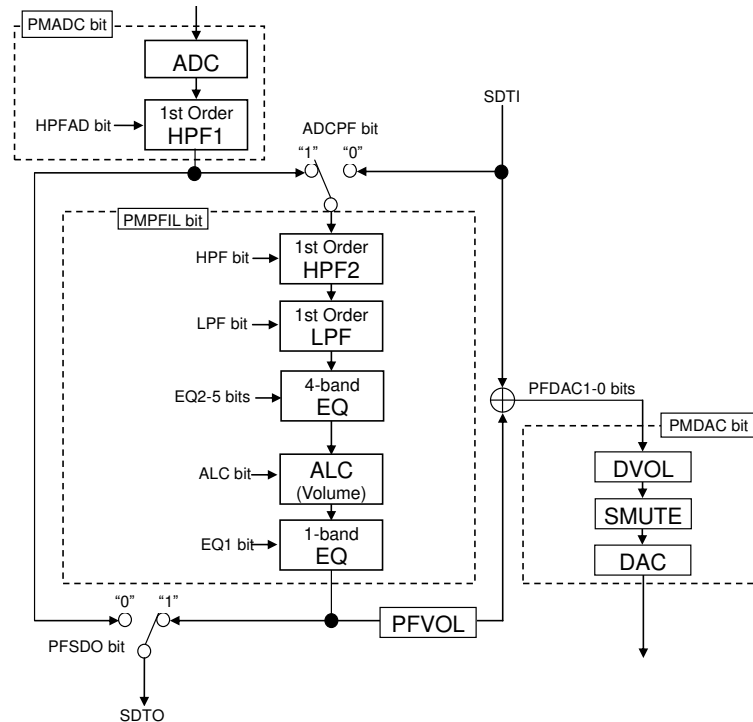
PMADC bit
ADC
HPFAD bit
1st Order
HPF1
SDTI
ADCPF bit
"1"
"0"
PMPFIL bit
HPF bit
1st Order
HPF2
LPF bit
1st Order
LPF
EQ2-5 bits
4-band
EQ
PFDAC1-0 bits
PMDAC bit
ALC bit
ALC
(Volume)
DVOL
SMUTE
EQ1 bit
1-band
EQ
DAC
"0"
"1"
PFVOL
PFSDO bit
SDTO